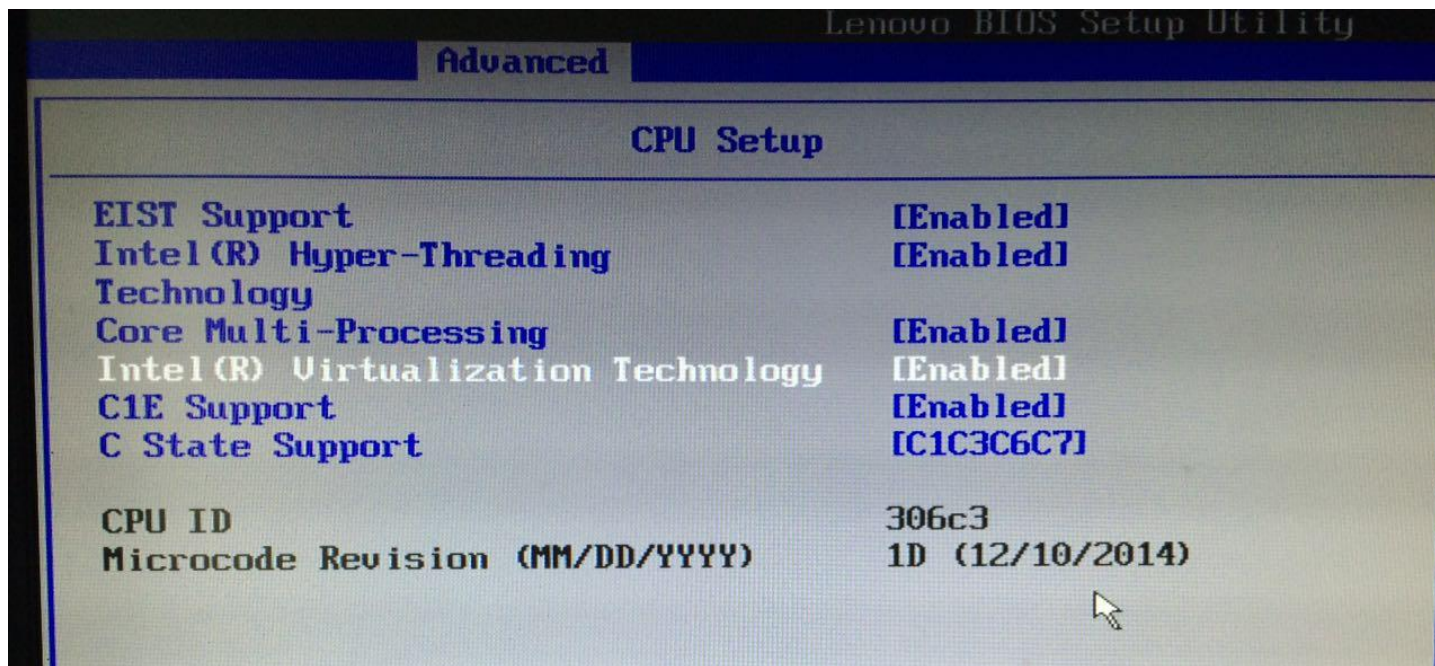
Lenovo BIOS Setup Utility

Advanced

CPU Setup

EIST Support [Enabled]
Intel(R) Hyper-Threading Technology [Enabled]
Core Multi-Processing [Enabled]
Intel(R) Virtualization Technology [Enabled]
C1E Support [Enabled]
C State Support [C1C3C6C7]

CPU ID 306c3
Microcode Revision (MM/DD/YYYY) 1D (12/10/2014)